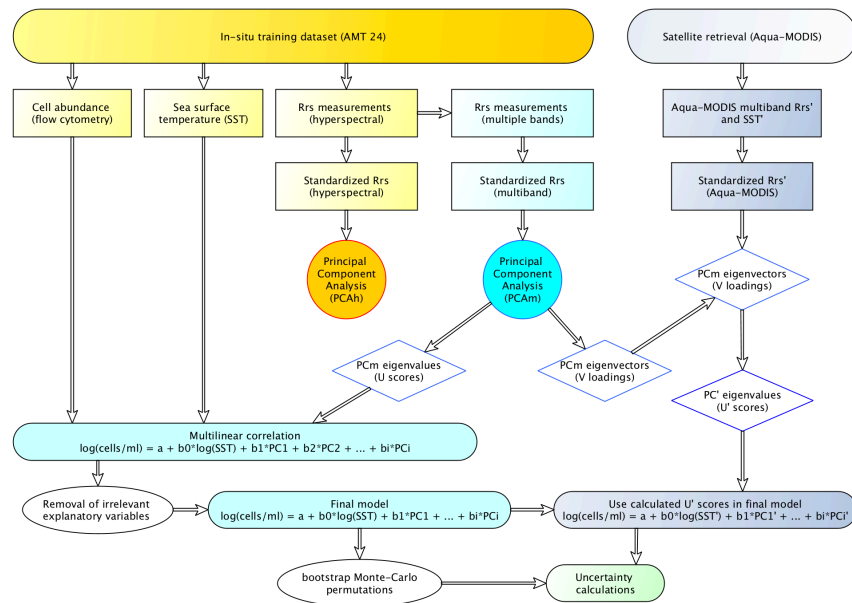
In-situ training dataset (AMT 24)

Satellite retrieval (Aqua-MODIS)

Cell abundance (flow cytometry)

Sea surface temperature (SST)

Rrs measurements (hyperspectral)

Rrs measurements (multiple bands)

Aqua-MODIS multiband Rrs' and SST'

Standardized Rrs (hyperspectral)

Standardized Rrs (multiband)

Standardized Rrs' (Aqua-MODIS)

Principal Component Analysis (PCAh)

Principal Component Analysis (PCAm)

PCm eigenvectors (V loadings)

PCm eigenvalues (U scores)

PCm eigenvectors (V loadings)

PC' eigenvalues (U' scores)

Multilinear correlation
log(cells/ml) = a + b0*log(SST) + b1*PC1 + b2*PC2 + ... + bi*PCi

Removal of irrelevant explanatory variables

Final model
log(cells/ml) = a + b0*log(SST) + b1*PC1 + ... + bi*PCi

Use calculated U' scores in final model
log(cells/ml) = a + b0*log(SST') + b1*PC1' + ... + bi*PCi'

bootstrap Monte-Carlo permutations

Uncertainty calculations